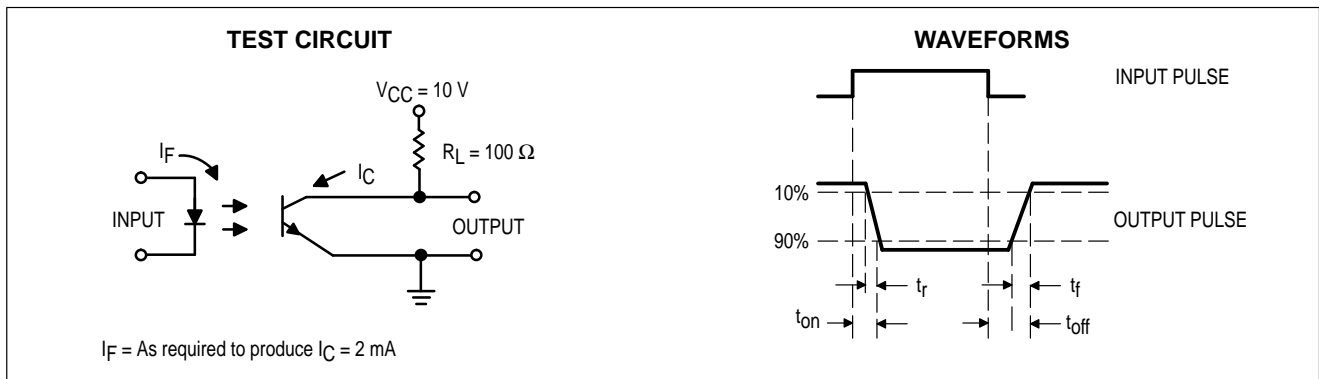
TEST CIRCUIT

$V_{CC}$ = 10 V

$I_F$

$R_L$ = 100 Ω

$I_C$

INPUT

OUTPUT

$I_F$ = As required to produce $I_C$ = 2 mA

WAVEFORMS

INPUT PULSE

10%

OUTPUT PULSE

90%

$t_r$

$t_f$

$t_{on}$

$t_{off}$